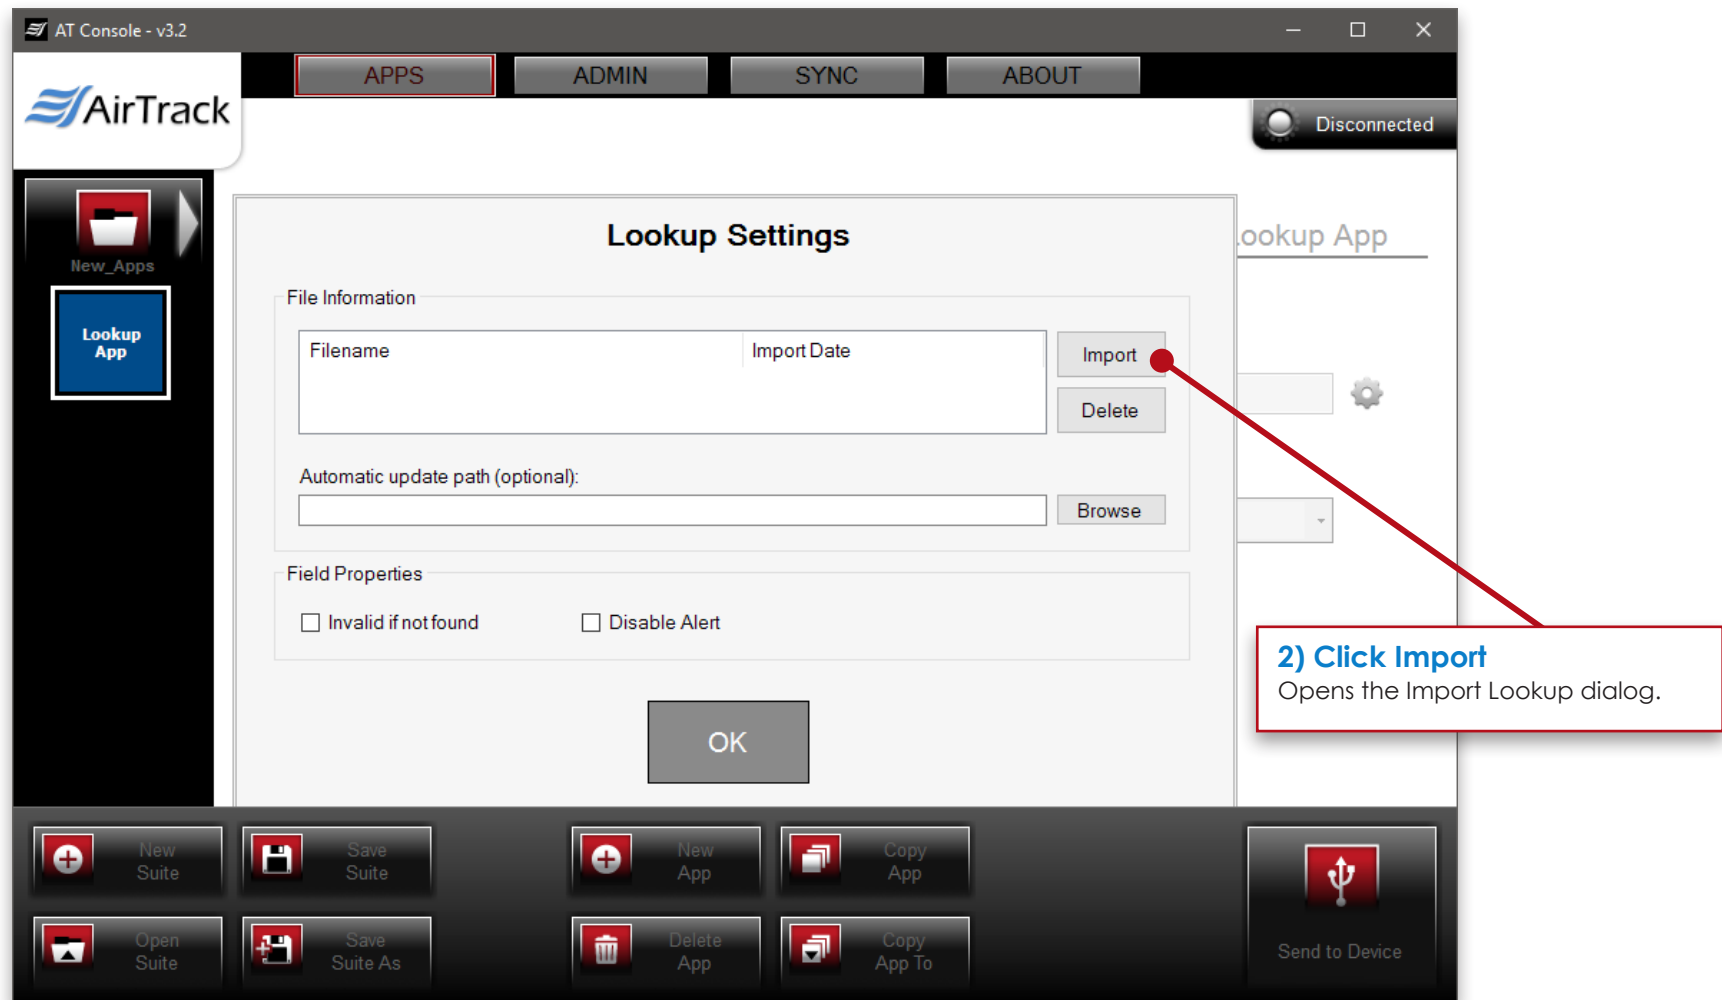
AT Console - v3.2

AirTrack

APPS ADMIN SYNC ABOUT

Disconnected

New_Apps

Lookup App

Lookup Settings

.ookup App

File Information

| Filename | Import Date |
|---|---|

Import

Delete

Automatic update path (optional):

Browse

Field Properties

Invalid if not found

Disable Alert

OK

2) Click Import
Opens the Import Lookup dialog.

New Suite

Save Suite

New App

Copy App

Open Suite

Save Suite As

Delete App

Copy App To

Send to Device